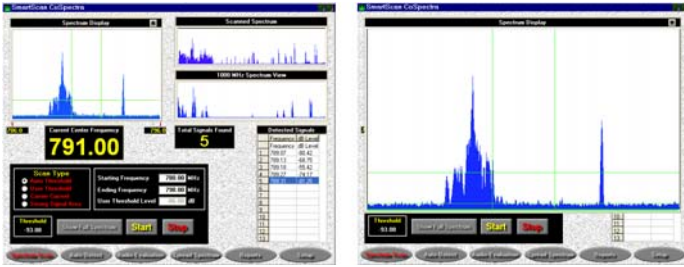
SmartScan CoSpectra

Spectrum Display

Scanned Spectrum

1000 MHz Spectrum View

786.0

Current Center Frequency

796.0

791.00

Total Signals Found

5

Detected Signals

| | Frequency | dB Level |
|---|---|---|
| 1 | 789.07 | -90.42 |
| 2 | 790.13 | -88.75 |
| 3 | 790.18 | -85.42 |
| 4 | 790.22 | -74.17 |
| 5 | 795.10 | -81.25 |
| 6 | | |
| 7 | | |
| 8 | | |
| 9 | | |
| 10 | | |
| 11 | | |
| 12 | | |
| 13 | | |

Scan Type

Starting Frequency 786.00 MHz

Ending Frequency 796.00 MHz

User Threshold Level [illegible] dB

Threshold

-93.00

Show Full Spectrum

Start

Stop

SmartScan CoSpectra

Spectrum Display

Threshold

-93.00

Show Full Spectrum

Start

Stop